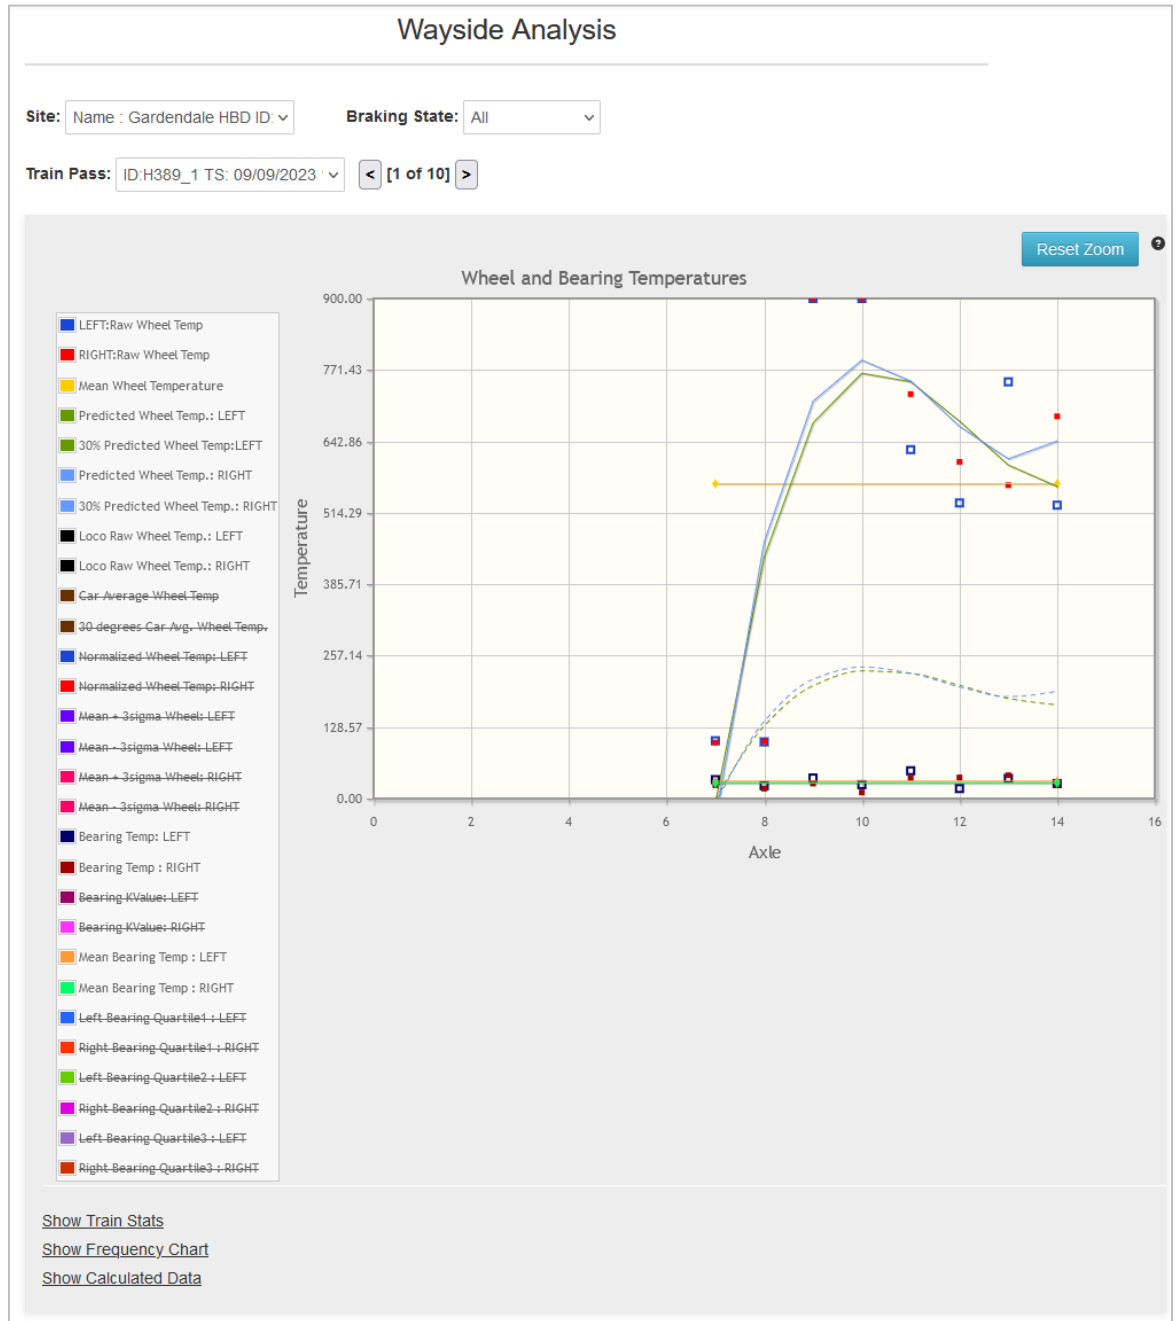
Wayside Analysis

Site: Name : Gardendale HBD ID:

Braking State: All

Train Pass: ID:H389_1 TS: 09/09/2023

< [1 of 10] >

Reset Zoom

Wheel and Bearing Temperatures

LEFT:Raw Wheel Temp
RIGHT:Raw Wheel Temp
Mean Wheel Temperature
Predicted Wheel Temp.: LEFT
30% Predicted Wheel Temp:LEFT
Predicted Wheel Temp.: RIGHT
30% Predicted Wheel Temp.: RIGHT
Loco Raw Wheel Temp.: LEFT
Loco Raw Wheel Temp.: RIGHT
Car Average Wheel Temp
30 degrees Car Avg. Wheel Temp.
Normalized Wheel Temp: LEFT
Normalized Wheel Temp: RIGHT
Mean + 3sigma Wheel: LEFT
Mean - 3sigma Wheel: LEFT
Mean + 3sigma Wheel: RIGHT
Mean - 3sigma Wheel: RIGHT
Bearing Temp: LEFT
Bearing Temp : RIGHT
Bearing KValue: LEFT
Bearing KValue: RIGHT
Mean Bearing Temp : LEFT
Mean Bearing Temp : RIGHT
Left Bearing Quartile1 : LEFT
Right Bearing Quartile1 : RIGHT
Left Bearing Quartile2 : LEFT
Right Bearing Quartile2 : RIGHT
Left Bearing Quartile3 : LEFT
Right Bearing Quartile3 : RIGHT

Temperature
900.00
771.43
642.86
514.29
385.71
257.14
128.57
0.00

0 2 4 6 8 10 12 14 16
Axle

Show Train Stats
Show Frequency Chart
Show Calculated Data